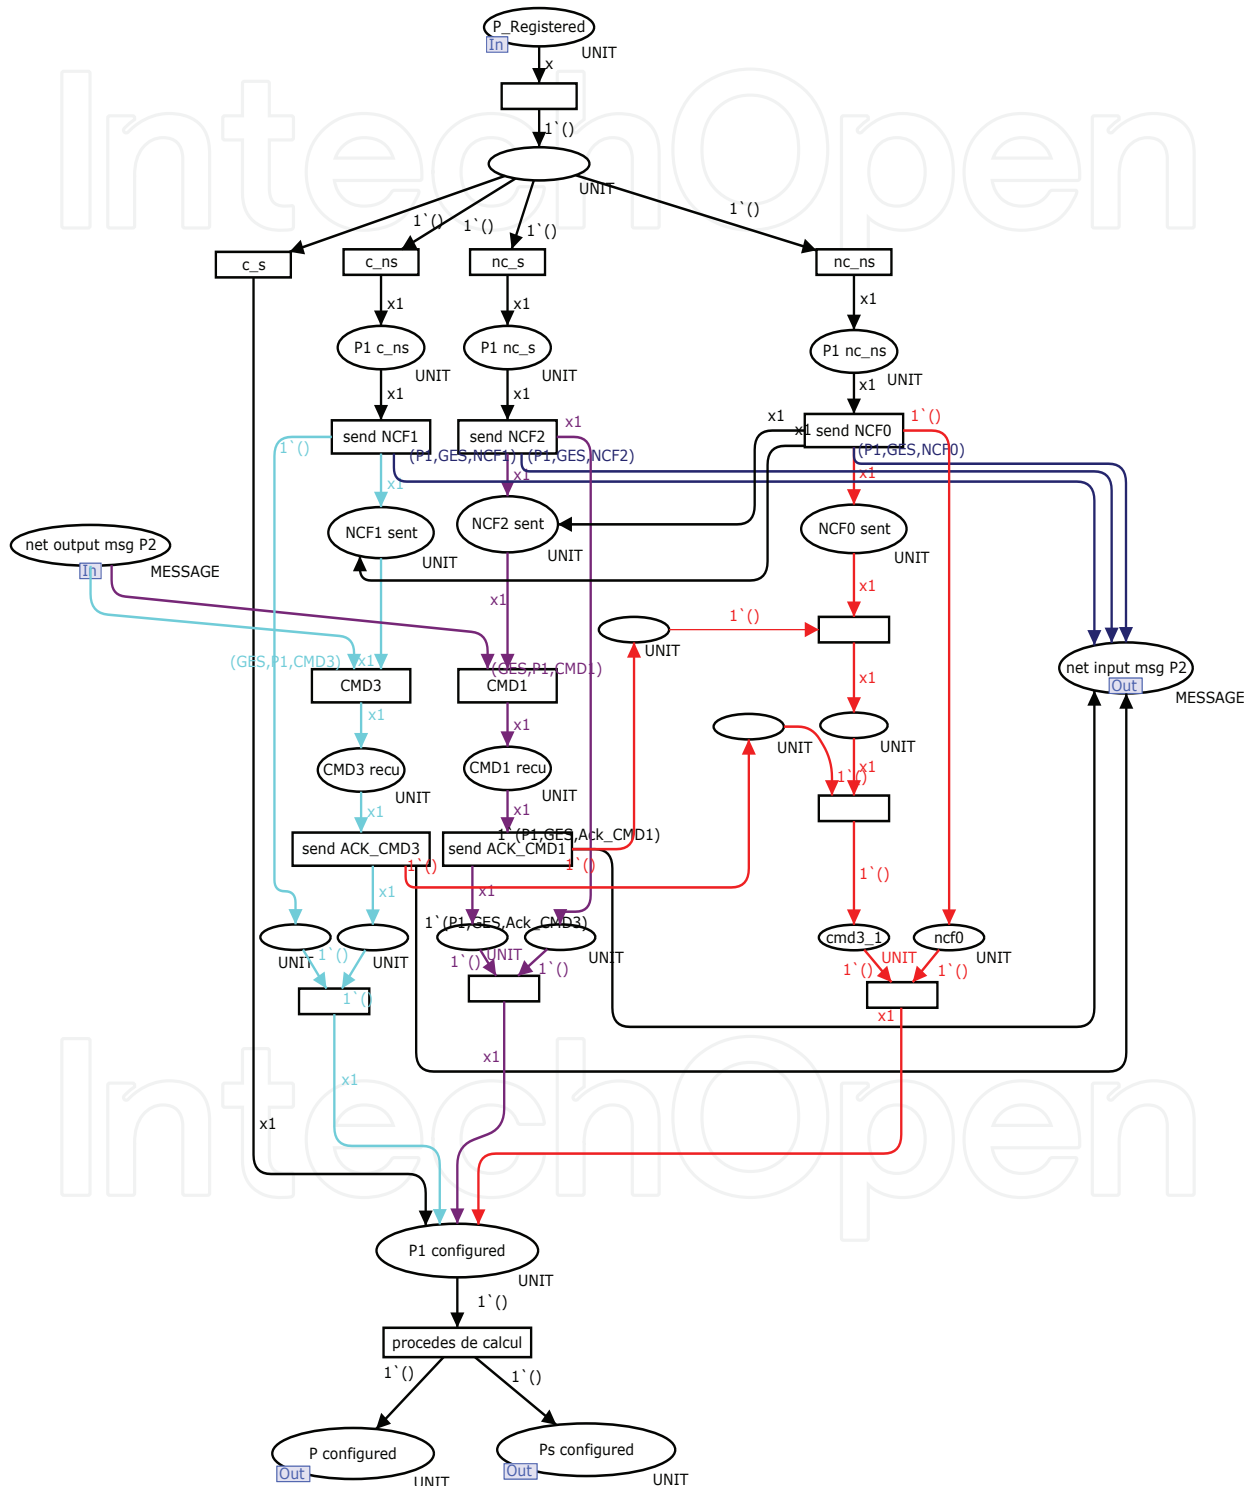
P_Registered
In
UNIT
x
1`()
UNIT
1`()
1`()
1`()
1`()
c_s
c_ns
nc_s
nc_ns
x1
x1
x1
P1 c_ns
P1 nc_s
P1 nc_ns
UNIT
UNIT
x1
x1
x1
UNIT
x1
x1
1`()
send NCF1
send NCF2
x1
send NCF0
1`()
(P1,GES,NCF1)
(P1,GES,NCF2)
(P1,GES,NCF0)
x1
x1
x1
NCF1 sent
NCF2 sent
NCF0 sent
net output msg P2
In
MESSAGE
UNIT
UNIT
UNIT
x1
x1
1`()
UNIT
(GES,P1,CMD3)
x1
(GES,P1,CMD1)
net input msg P2
Out
MESSAGE
CMD3
CMD1
x1
x1
x1
UNIT
UNIT
x1
CMD3 recu
CMD1 recu
1`()
UNIT
UNIT
x1
x1
1`(P1,GES,Ack_CMD1)
send ACK_CMD3
send ACK_CMD1
1`()
1`()
1`()
x1
x1
1`(P1,GES,Ack_CMD3)
cmd3_1
ncf0
UNIT
1`()
UNIT
UNIT
UNIT
UNIT
UNIT
1`()
1`()
1`()
1`()
1`()
x1
x1
x1
x1
x1
P1 configured
UNIT
1`()
procedes de calcul
1`()
1`()
P configured
Ps configured
Out
Out
UNIT
UNIT